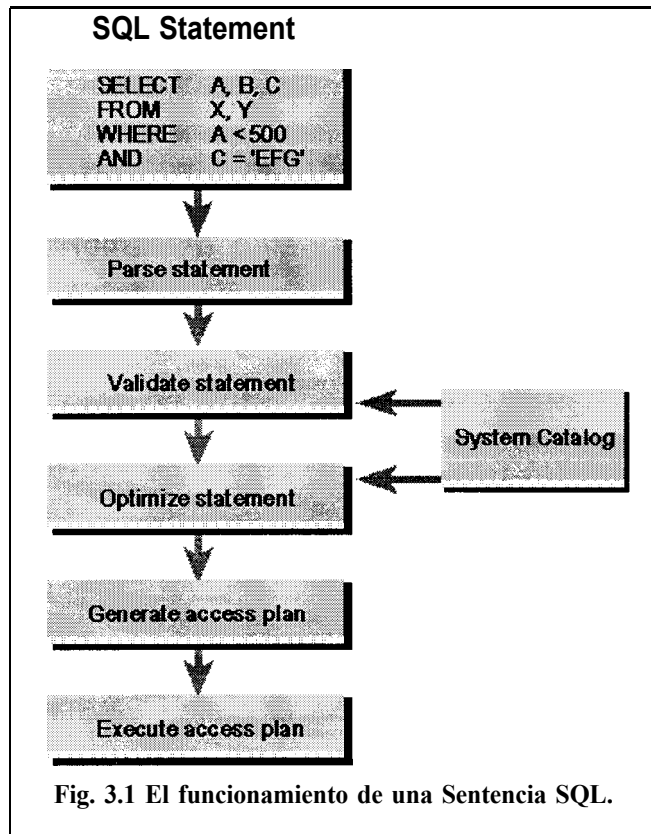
SQL Statement

SELECT A, B, C
FROM X, Y
WHERE A < 500
AND C = 'EFG'

Parse statement

Validate statement

System Catalog

Optimize statement

Generate access plan

Execute access plan

Fig. 3.1 El funcionamiento de una Sentencia SQL.